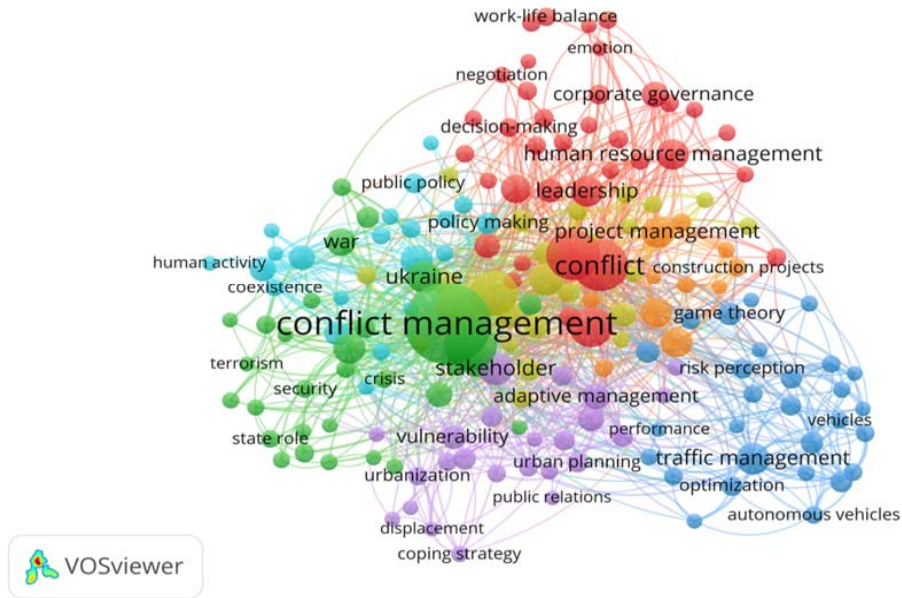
work-life balance
emotion
negotiation
corporate governance
decision-making
human resource management
public policy
leadership
policy making
project management
war
human activity
conflict
ukraine
construction projects
coexistence
conflict management
game theory
terrorism
stakeholder
crisis
risk perception
security
adaptive management
vehicles
performance
state role
vulnerability
traffic management
urban planning
urbanization
optimization
public relations
autonomous vehicles
displacement
coping strategy
VOSviewer